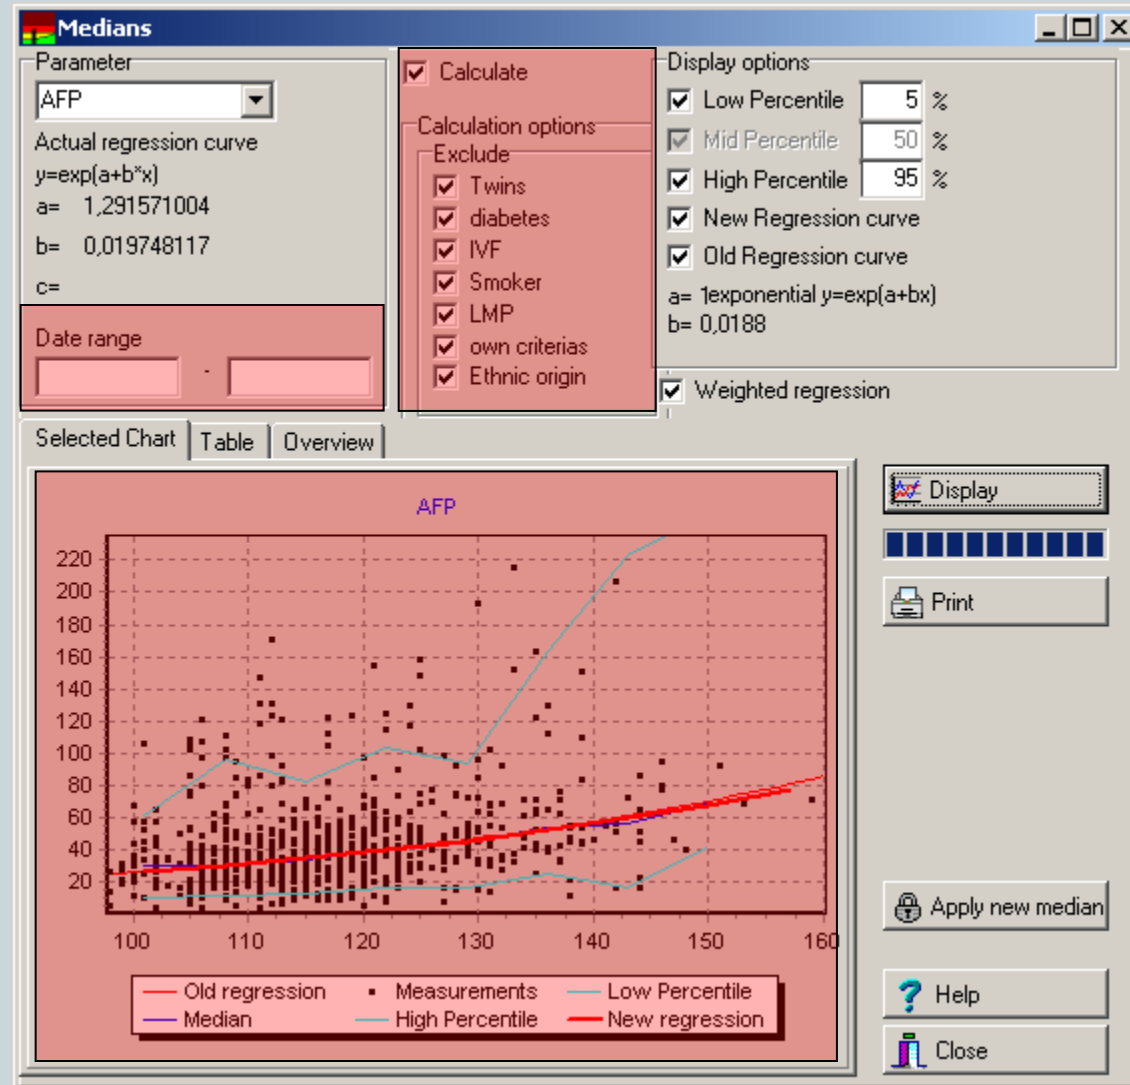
Medians

Parameter
AFP
Actual regression curve
y=exp(a+b*x)
a= 1,291571004
b= 0,019748117
c=

Date range
-

Calculate

Calculation options
Exclude
Twins
diabetes
IVF
Smoker
LMP
own criterias
Ethnic origin

Display options
Low Percentile 5 %
Mid Percentile 50 %
High Percentile 95 %
New Regression curve
Old Regression curve
a= 1exponential y=exp(a+bx)
b= 0,0188

Weighted regression

Selected Chart | Table | Overview

AFP

220
200
180
160
140
120
100
80
60
40
20

100 110 120 130 140 150 160

Old regression
Measurements
Low Percentile
Median
High Percentile
New regression

Display
Print
Apply new median
Help
Close